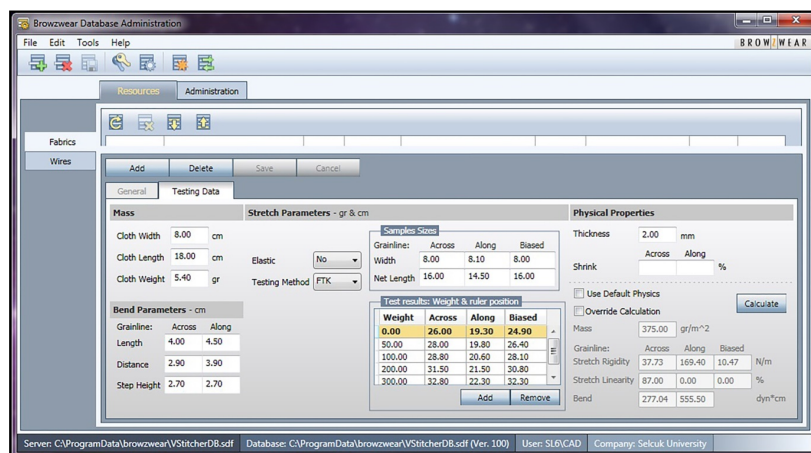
Browzwear Database Administration

File Edit Tools Help

BROWZWEAR

Resources Administration

Fabrics

Wires

Add Delete Save Cancel

General Testing Data

Mass

Cloth Width 8.00 cm

Cloth Length 18.00 cm

Cloth Weight 5.40 gr

Bend Parameters - cm

| Grainline: | Across | Along |
|---|---|---|
| Length | 4.00 | 4.50 |
| Distance | 2.90 | 3.90 |
| Step Height | 2.70 | 2.70 |

Stretch Parameters - gr & cm

Elastic No

Testing Method FTK

Samples Sizes

| Grainline: | Across | Along | Biased |
|---|---|---|---|
| Width | 8.00 | 8.10 | 8.00 |
| Net Length | 16.00 | 14.50 | 16.00 |

Test results: Weight & ruler position

| Weight | Across | Along | Biased |
|---|---|---|---|
| 0.00 | 26.00 | 19.30 | 24.90 |
| 50.00 | 28.00 | 19.80 | 26.40 |
| 100.00 | 28.80 | 20.60 | 28.10 |
| 200.00 | 31.50 | 21.50 | 30.80 |
| 300.00 | 32.80 | 22.30 | 32.30 |

Add Remove

Physical Properties

Thickness 2.00 mm

Shrink Across Along %

Use Default Physics

Override Calculation

Calculate

Mass 375.00 gr/m^2

| Grainline: | Across | Along | Biased | |
|---|---|---|---|---|
| Stretch Rigidity | 37.73 | 169.40 | 10.47 | N/m |
| Stretch Linearity | 87.00 | 0.00 | 0.00 | % |
| Bend | 277.04 | 555.50 | | dyn*cm |

Server: C:\ProgramData\browzwear\VStitcherDB.sdf Database: C:\ProgramData\browzwear\VStitcherDB.sdf (Ver. 100) User: SL6\CAD Company: Selcuk University